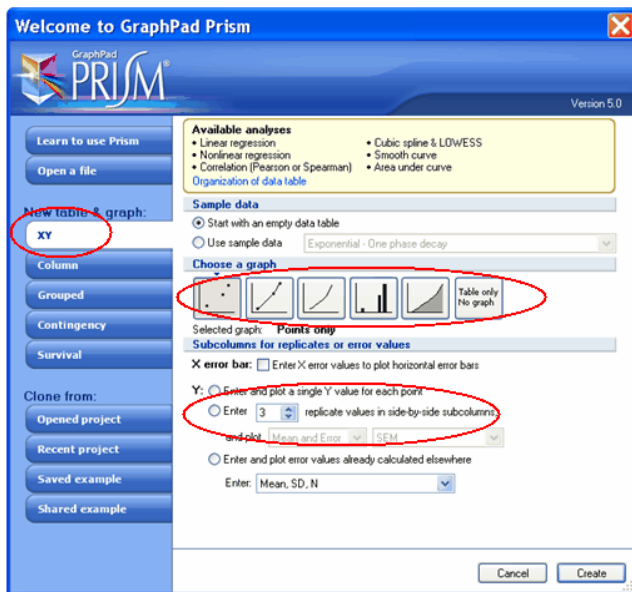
Welcome to GraphPad Prism

GraphPad PRISM®

Version 5.0

Learn to use Prism

Open a file

New table & graph:

XY

Column

Grouped

Contingency

Survival

Clone from:

Opened project

Recent project

Saved example

Shared example

Available analyses
• Linear regression
• Nonlinear regression
• Correlation (Pearson or Spearman)
• Cubic spline & LOWESS
• Smooth curve
• Area under curve
Organization of data table

Sample data
Start with an empty data table
Use sample data Exponential - One phase decay

Choose a graph
Table only No graph

Selected graph: Points only

Subcolumns for replicates or error values

X error bar: Enter X error values to plot horizontal error bars

Y: Enter and plot a single Y value for each point
Enter 3 replicate values in side-by-side subcolumns,
and plot: Mean and Error SEM
Enter and plot error values already calculated elsewhere
Enter: Mean, SD, N

Cancel Create